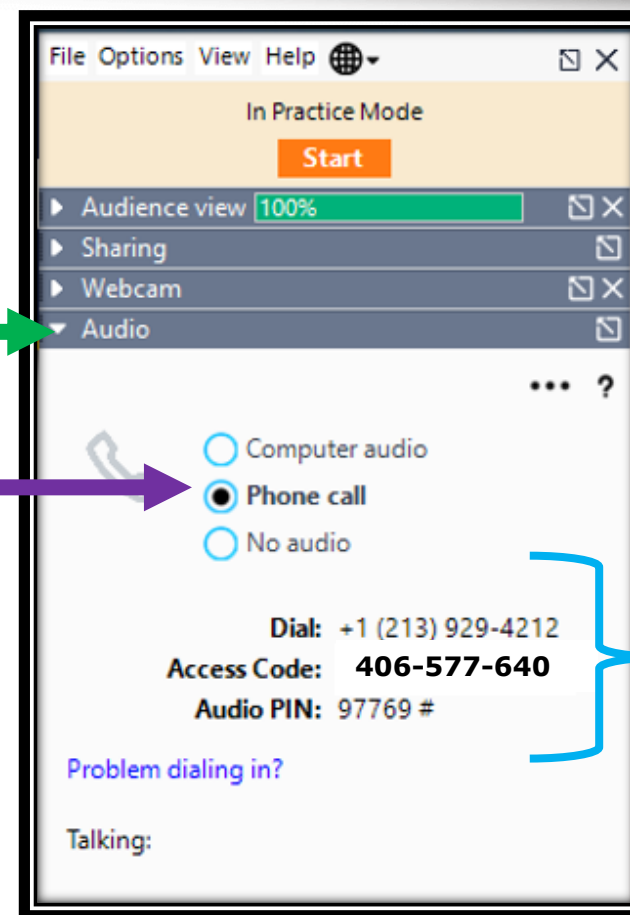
File Options View Help

In Practice Mode

Start

Audience view 100%

Sharing

Webcam

Audio

••• ?

Computer audio

Phone call

No audio

Dial: +1 (213) 929-4212

Access Code: 406-577-640

Audio PIN: 97769 #

Problem dialing in?

Talking: